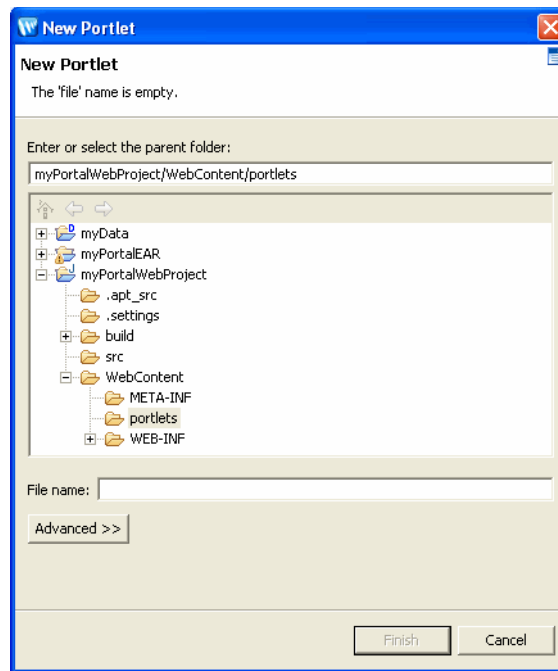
New Portlet

New Portlet

The 'file' name is empty.

Enter or select the parent folder:

myPortalWebProject/WebContent/portlets

myData
myPortalEAR
myPortalWebProject
.apt_src
.settings
build
src
WebContent
META-INF
portlets
WEB-INF

File name:

Advanced >>

Finish

Cancel